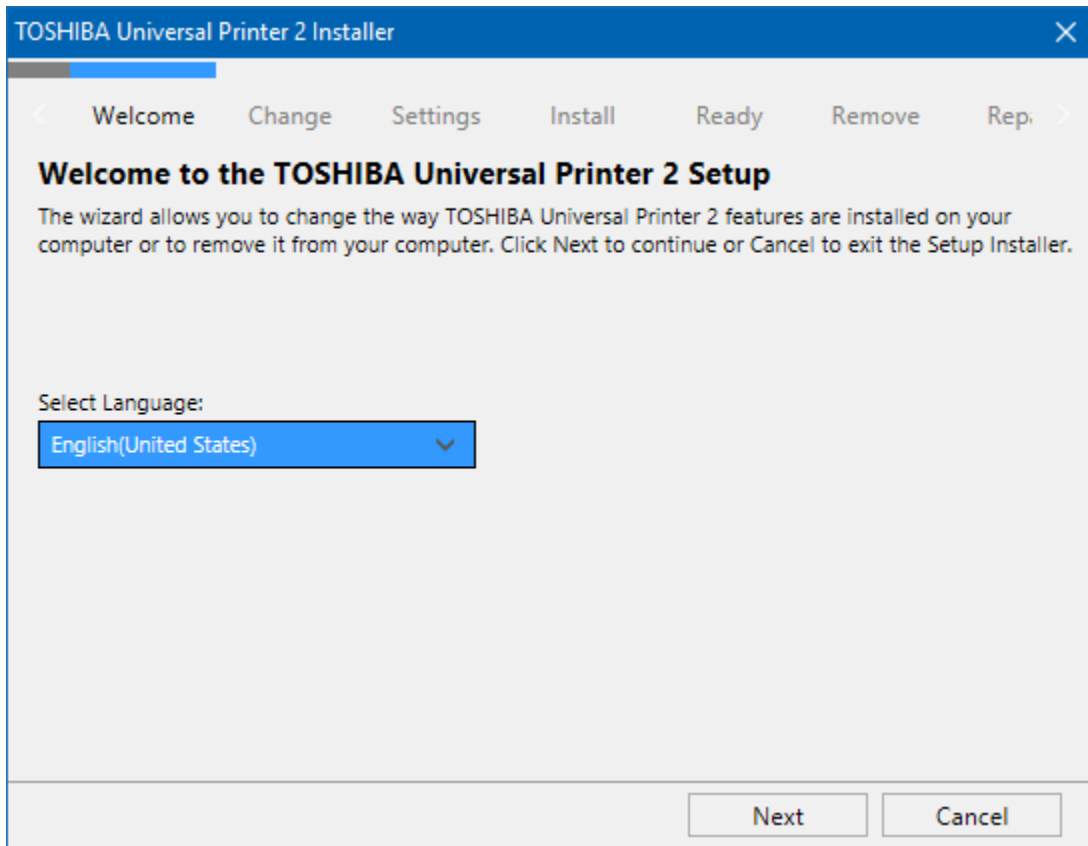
TOSHIBA Universal Printer 2 Installer

Welcome Change Settings Install Ready Remove Rep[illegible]

Welcome to the TOSHIBA Universal Printer 2 Setup

The wizard allows you to change the way TOSHIBA Universal Printer 2 features are installed on your computer or to remove it from your computer. Click Next to continue or Cancel to exit the Setup Installer.

Select Language:

English(United States)

Next Cancel